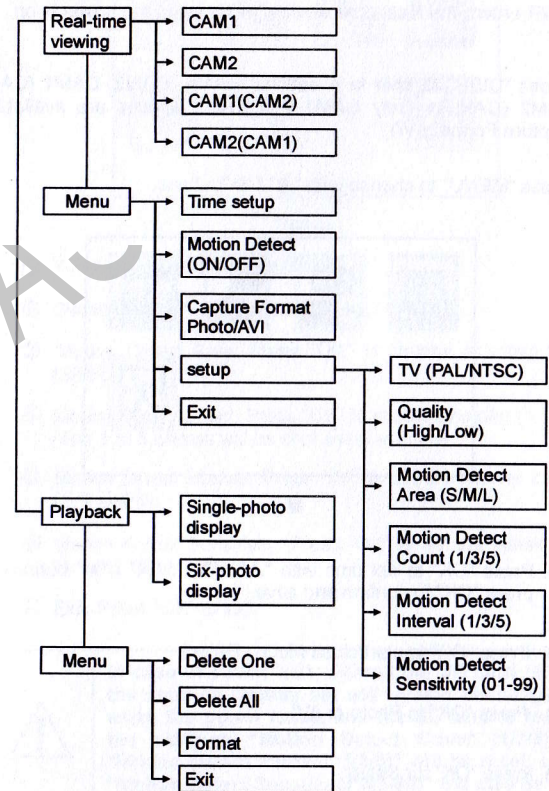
Real-time viewing

CAM1

CAM2

CAM1(CAM2)

CAM2(CAM1)

Menu

Time setup

Motion Detect (ON/OFF)

Capture Format Photo/AVI

setup

TV (PAL/NTSC)

Exit

Quality (High/Low)

Motion Detect Area (S/M/L)

Playback

Single-photo display

Motion Detect Count (1/3/5)

Six-photo display

Motion Detect Interval (1/3/5)

Menu

Delete One

Motion Detect Sensitivity (01-99)

Delete All

Format

Exit